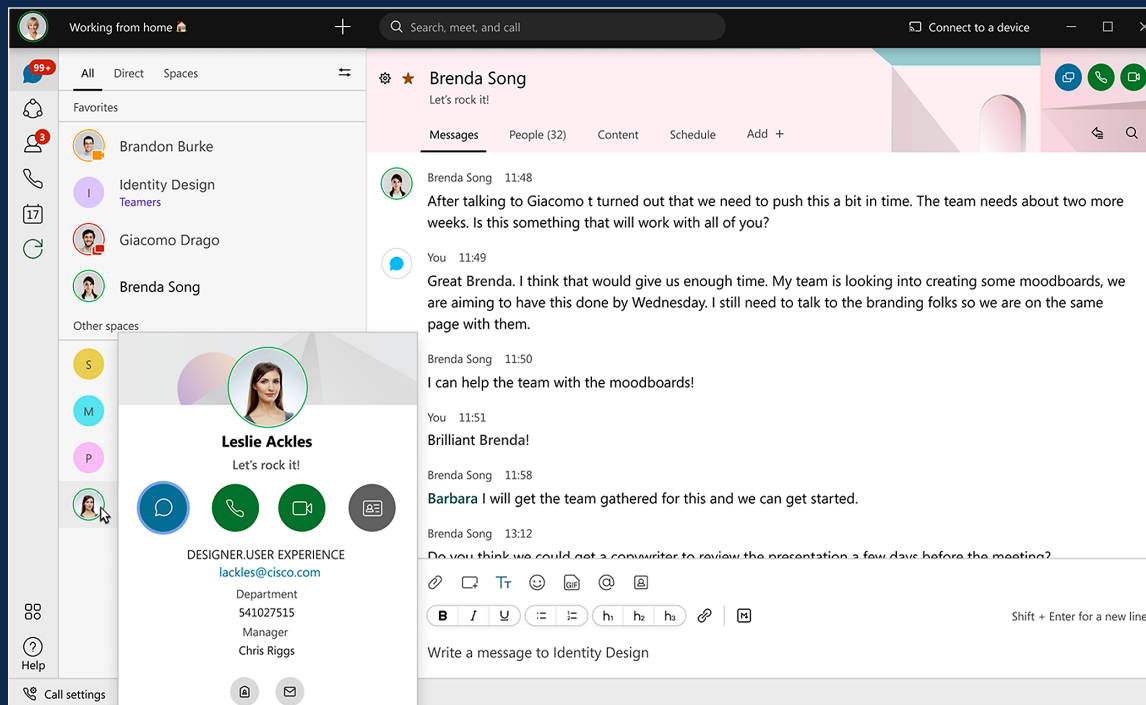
Working from home 🏠

Search, meet, and call

Connect to a device

99+

3

17

Help

Call settings

All Direct Spaces

Favorites

Brandon Burke

I Identity Design
Teamers

Giacomo Drago

Brenda Song

Other spaces

S

M

P

Leslie Ackles

Let's rock it!

DESIGNER.USER EXPERIENCE
lackles@cisco.com
Department
541027515
Manager
Chris Riggs

Brenda Song
Let's rock it!

Messages People (32) Content Schedule Add +

Brenda Song 11:48
After talking to Giacomo t turned out that we need to push this a bit in time. The team needs about two more weeks. Is this something that will work with all of you?

You 11:49
Great Brenda. I think that would give us enough time. My team is looking into creating some moodboards, we are aiming to have this done by Wednesday. I still need to talk to the branding folks so we are on the same page with them.

Brenda Song 11:50
I can help the team with the moodboards!

You 11:51
Brilliant Brenda!

Brenda Song 11:58
Barbara I will get the team gathered for this and we can get started.

Brenda Song 13:12
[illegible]

B I U h₁ h₂ h₃

Shift + Enter for a new line

Write a message to Identity Design